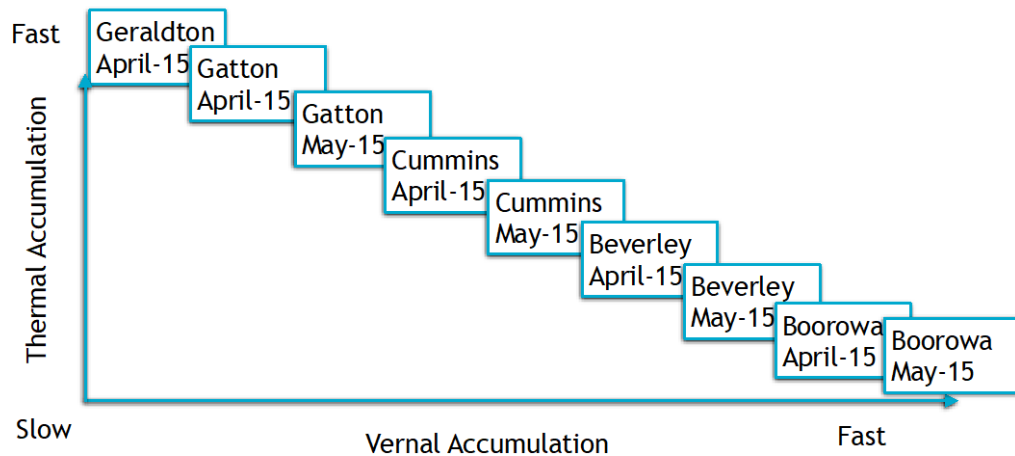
Fast

Thermal Accumulation

Geraldton April-15

Gatton April-15

Gatton May-15

Cummins April-15

Cummins May-15

Beverley April-15

Beverley May-15

Boorowa April-15

Boorowa May-15

Slow

Vernal Accumulation

Fast